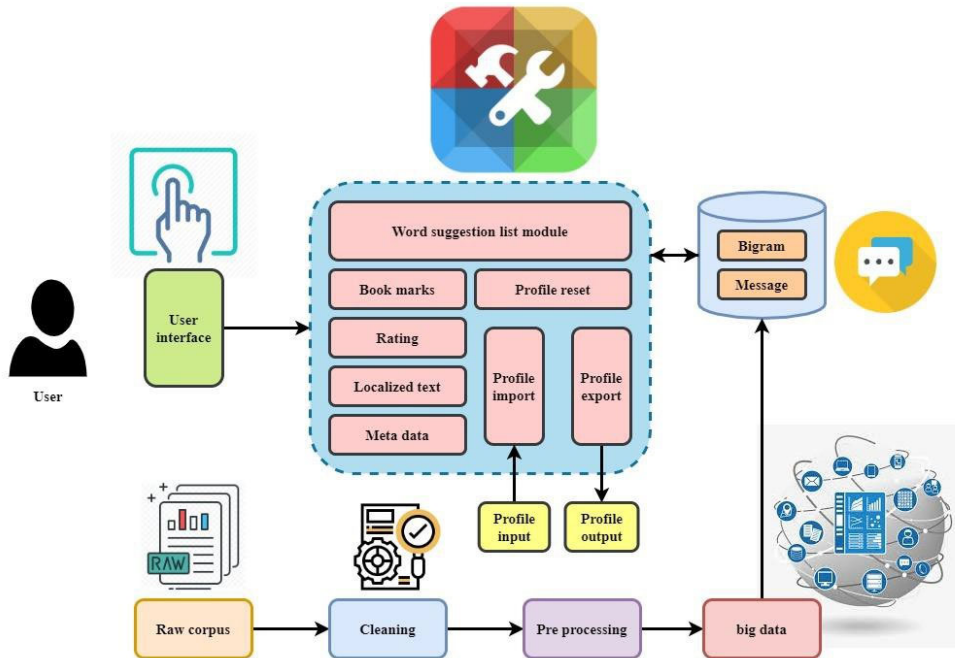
Word suggestion list module

Book marks

Profile reset

Rating

Localized text

Meta data

Profile import

Profile export

Bigram

Message

User interface

User

RAW

Profile input

Profile output

Raw corpus

Cleaning

Pre processing

big data